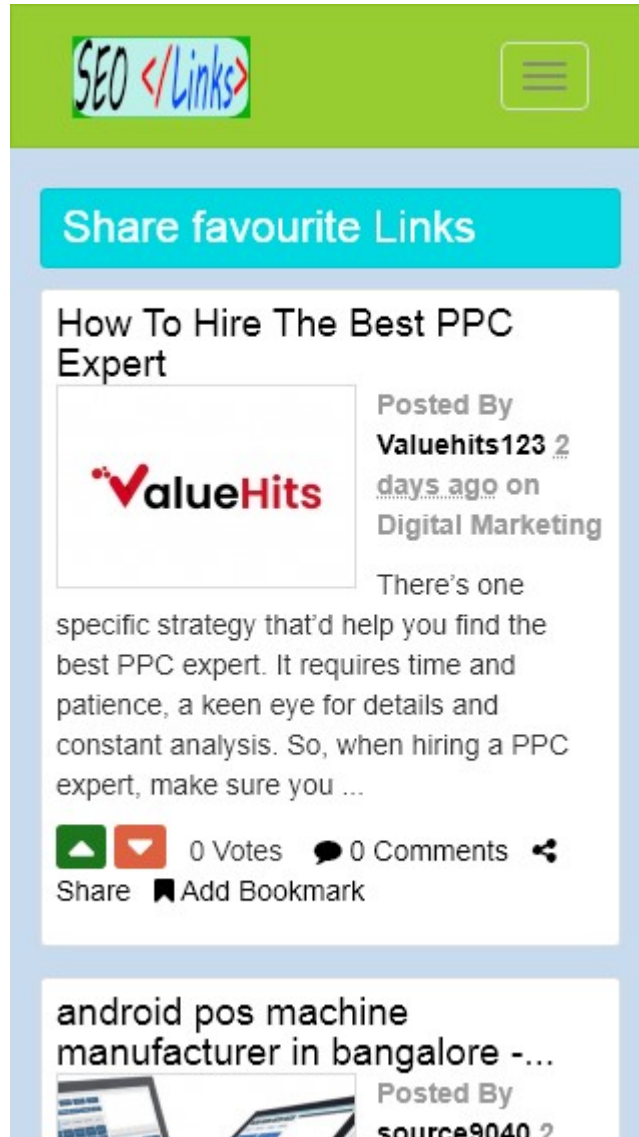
SEO </Links>

Share favourite Links

How To Hire The Best PPC Expert

ValueHits

Posted By Valuehits123 2 days ago on Digital Marketing

There's one specific strategy that'd help you find the best PPC expert. It requires time and patience, a keen eye for details and constant analysis. So, when hiring a PPC expert, make sure you ...

0 Votes 0 Comments Share Add Bookmark

android pos machine manufacturer in bangalore -...

Posted By source9040 2